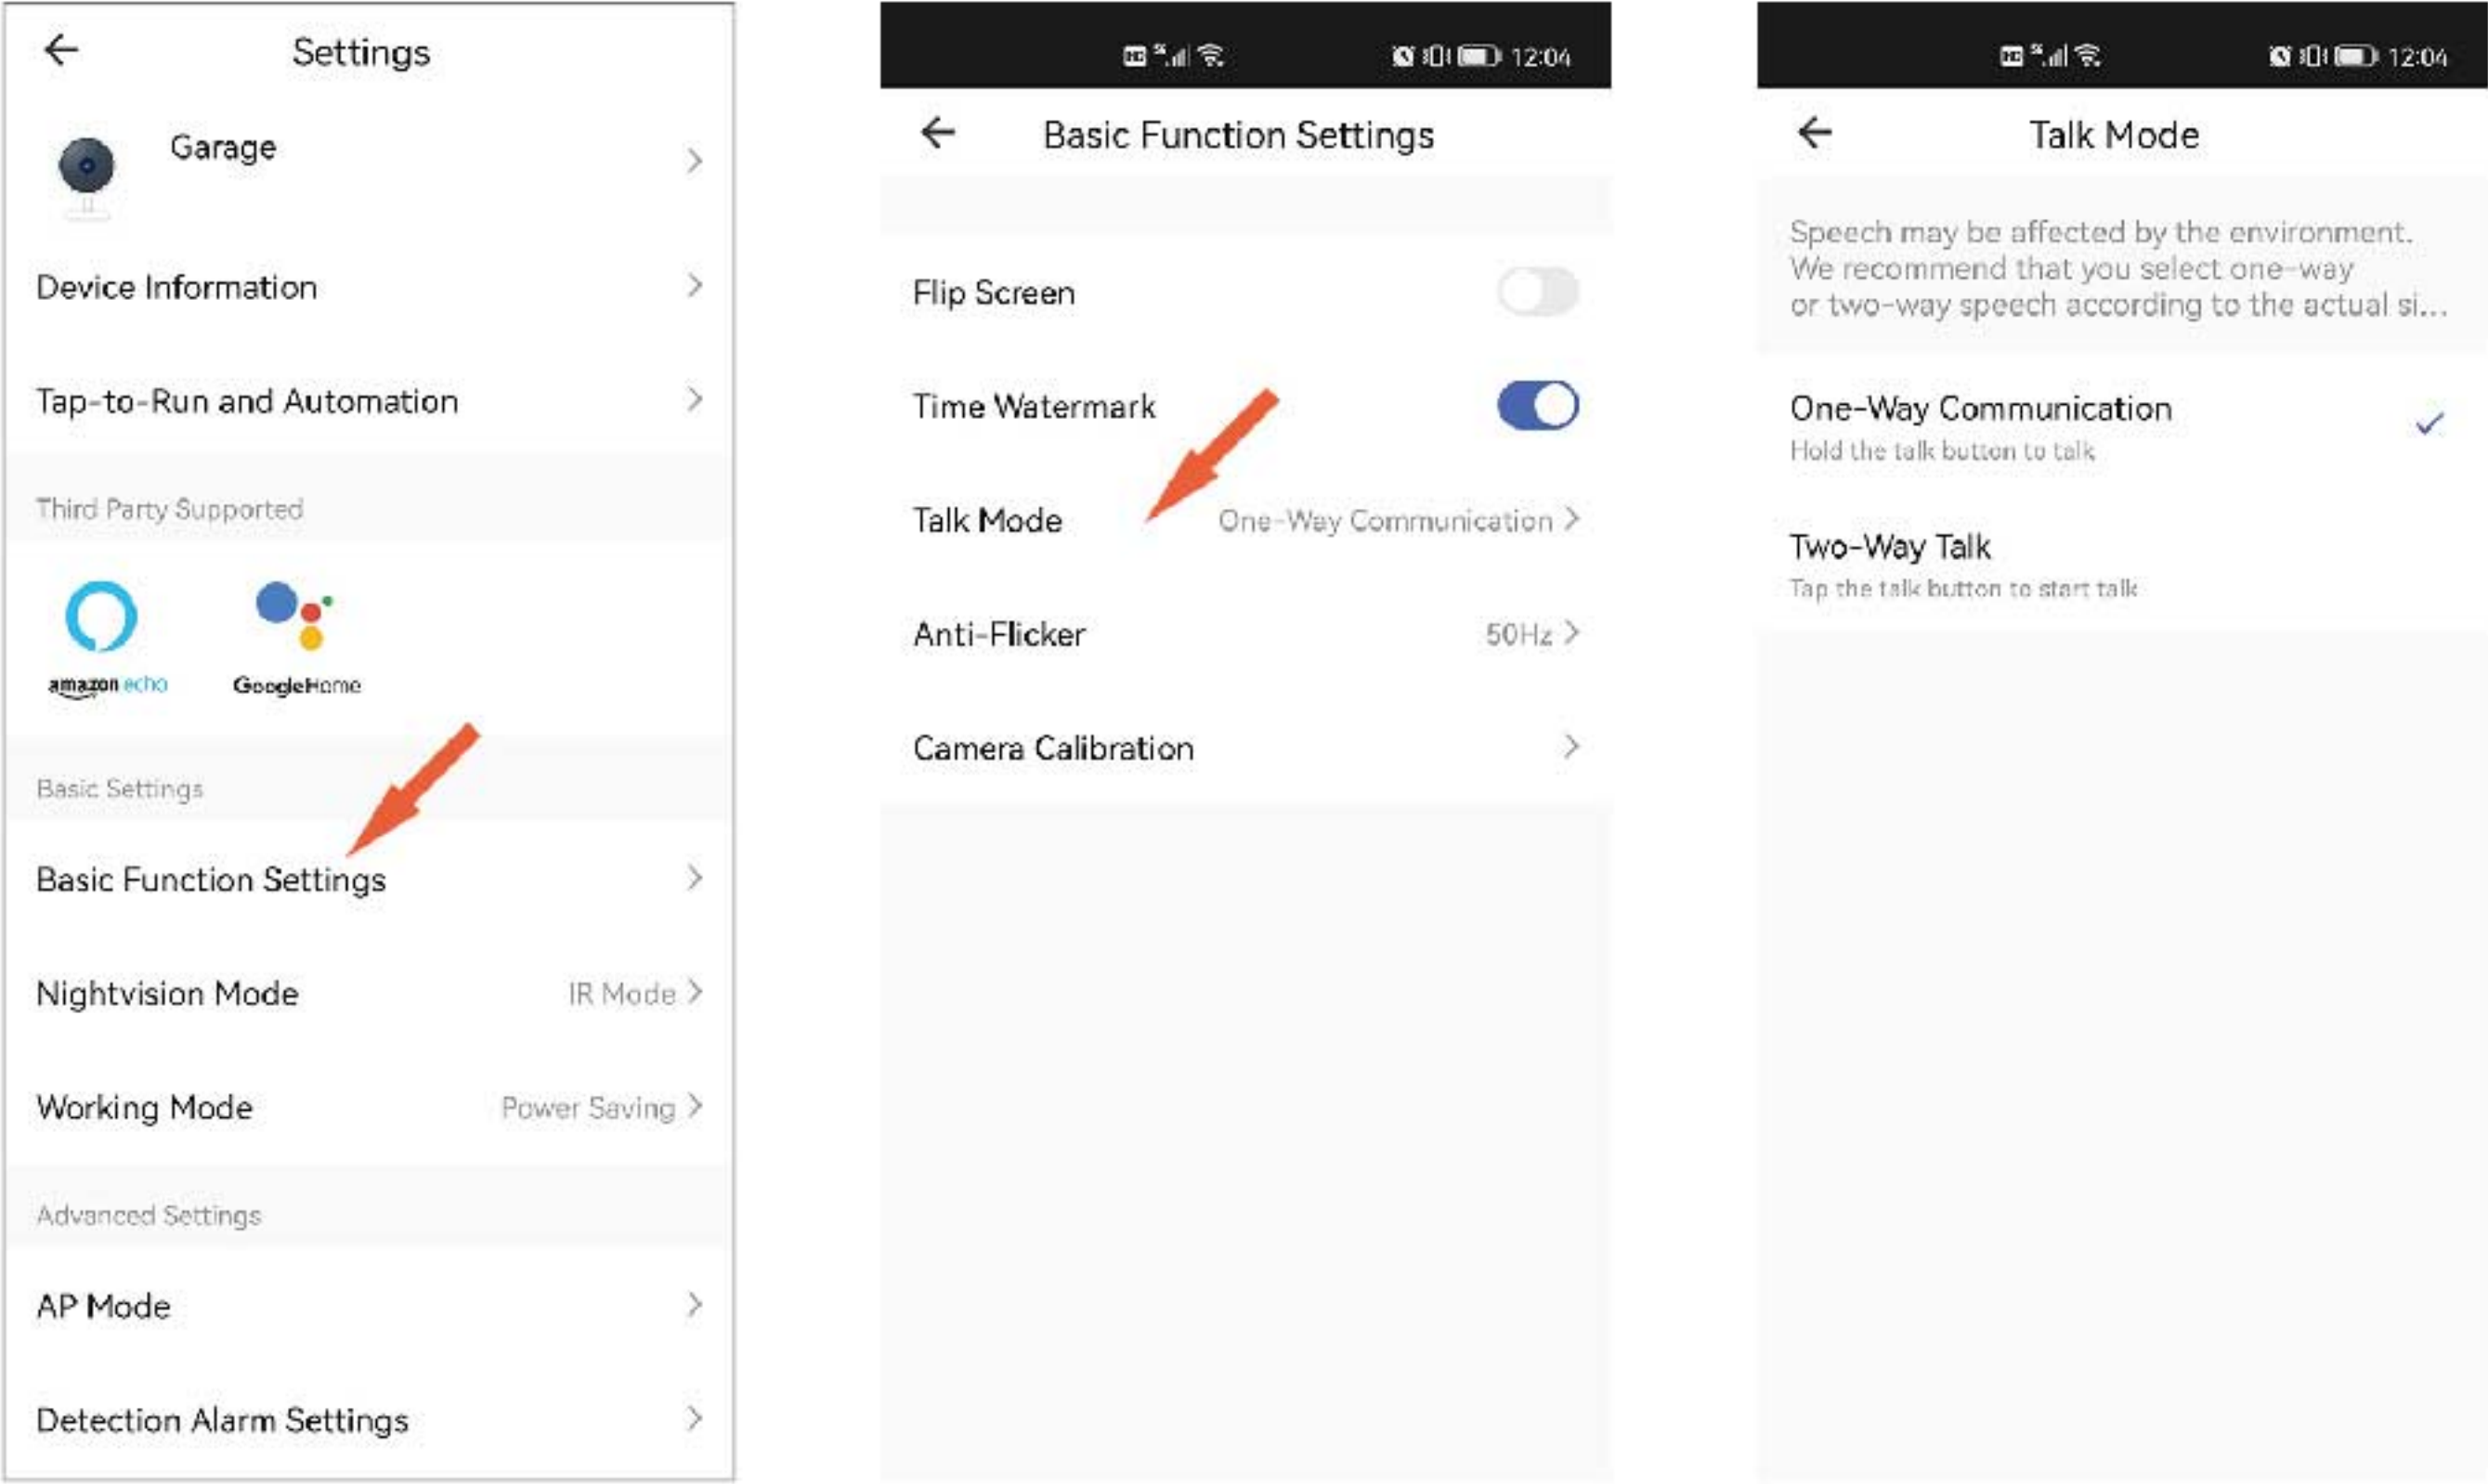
Settings

Garage

Device Information

Tap-to-Run and Automation

Third Party Supported

amazon echo

GoogleHome

Basic Settings

Basic Function Settings

Nightvision Mode IR Mode

Working Mode Power Saving

Advanced Settings

AP Mode

Detection Alarm Settings

12:04

Basic Function Settings

Flip Screen

Time Watermark

Talk Mode One-Way Communication

Anti-Flicker 50Hz

Camera Calibration

12:04

Talk Mode

Speech may be affected by the environment. We recommend that you select one-way or two-way speech according to the actual si...

One-Way Communication
Hold the talk button to talk

Two-Way Talk
Tap the talk button to start talk